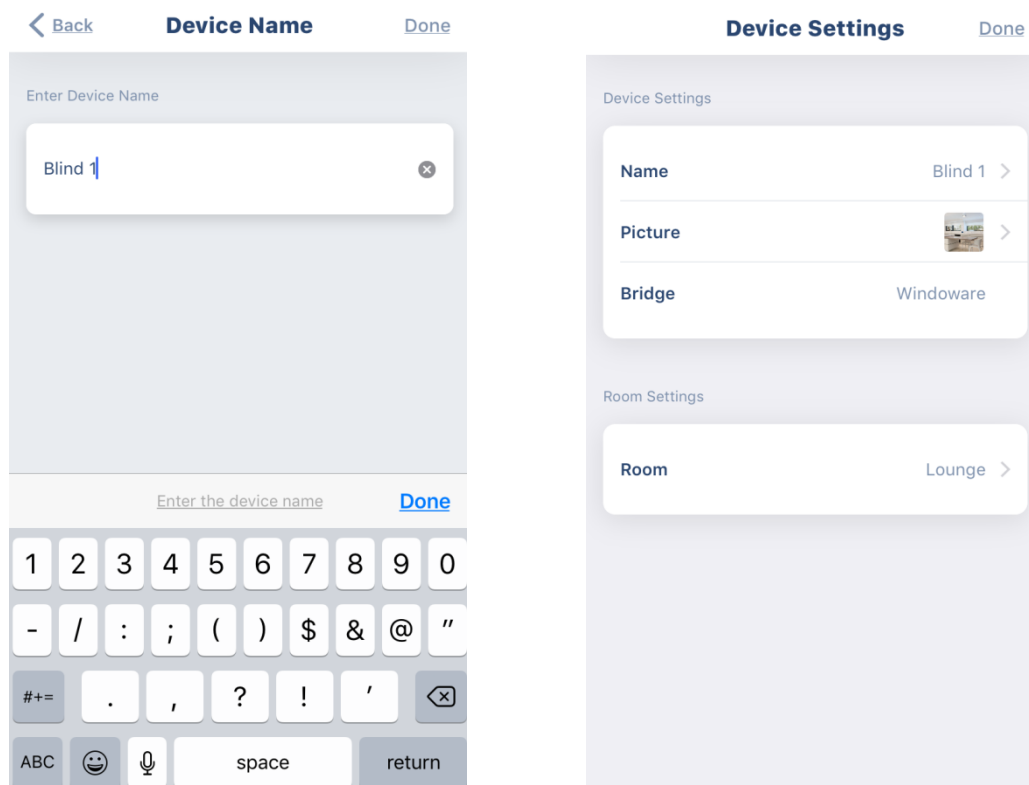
< Back Device Name Done

Enter Device Name

Blind 1

Enter the device name Done

1 2 3 4 5 6 7 8 9 0

- / : ; ( ) $ & @ "

#+= . , ? ! '

ABC space return

Device Settings Done

Device Settings

Name Blind 1 >

Picture >

Bridge Windoware

Room Settings

Room Lounge >